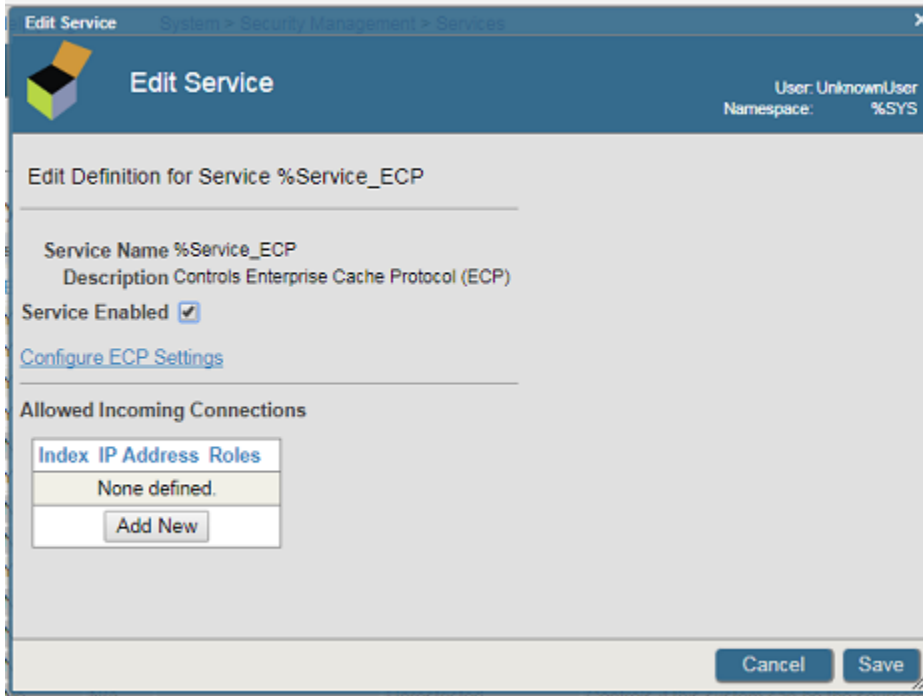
Edit Service System > Security Management > Services

Edit Service

User: UnknownUser
Namespace: %SYS

Edit Definition for Service %Service_ECP

Service Name %Service_ECP
Description Controls Enterprise Cache Protocol (ECP)

Service Enabled ☑

Configure ECP Settings

Allowed Incoming Connections

| Index | IP Address | Roles |
|---|---|---|
| None defined. | | |
| Add New | | |

Cancel Save